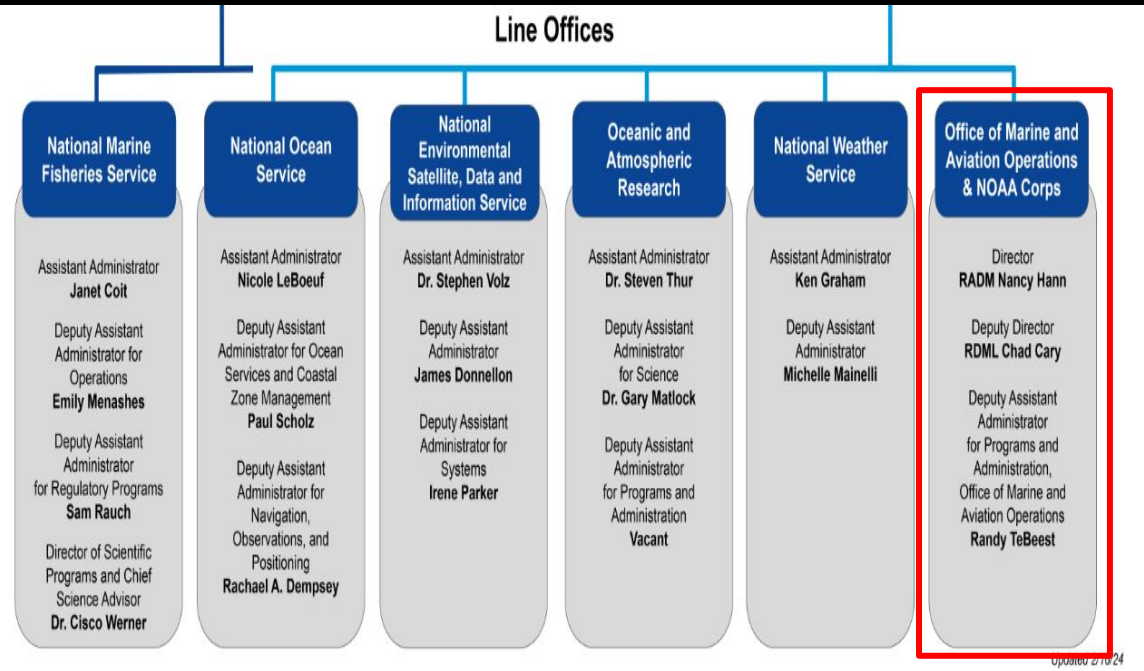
Line Offices

National Marine Fisheries Service

Assistant Administrator
Janet Coit

Deputy Assistant Administrator for Operations
Emily Menashes

Deputy Assistant Administrator for Regulatory Programs
Sam Rauch

Director of Scientific Programs and Chief Science Advisor
Dr. Cisco Werner

National Ocean Service

Assistant Administrator
Nicole LeBoeuf

Deputy Assistant Administrator for Ocean Services and Coastal Zone Management
Paul Scholz

Deputy Assistant Administrator for Navigation, Observations, and Positioning
Rachael A. Dempsey

National Environmental Satellite, Data and Information Service

Assistant Administrator
Dr. Stephen Volz

Deputy Assistant Administrator
James Donnellon

Deputy Assistant Administrator for Systems
Irene Parker

Oceanic and Atmospheric Research

Assistant Administrator
Dr. Steven Thur

Deputy Assistant Administrator for Science
Dr. Gary Matlock

Deputy Assistant Administrator for Programs and Administration
Vacant

National Weather Service

Assistant Administrator
Ken Graham

Deputy Assistant Administrator
Michelle Mainelli

Office of Marine and Aviation Operations & NOAA Corps

Director
RADM Nancy Hann

Deputy Director
RDML Chad Cary

Deputy Assistant Administrator for Programs and Administration, Office of Marine and Aviation Operations
Randy TeBeest

Updated 2/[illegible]/24